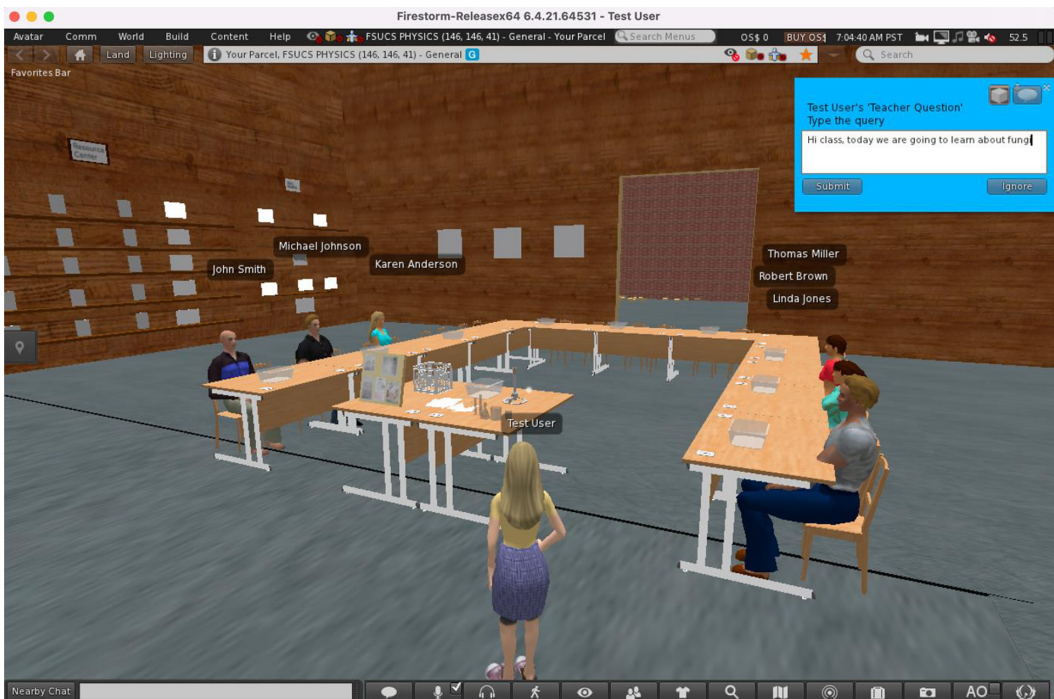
Firestorm-Releasex64 6.4.21.64531 - Test User

Avatar Comm World Build Content Help FSUCS PHYSICS (146, 146, 41) - General - Your Parcel Search Menus OS$ 0 BUY OS$ 7:04:40 AM PST 52.5

Land Lighting Your Parcel, FSUCS PHYSICS (146, 146, 41) - General G Search

Favorites Bar

Test User's 'Teacher Question'
Type the query

Hi class, today we are going to learn about fungi

Submit Ignore

Resource Center

Michael Johnson
John Smith
Karen Anderson
Thomas Miller
Robert Brown
Linda Jones
Test User

Nearby Chat

AO